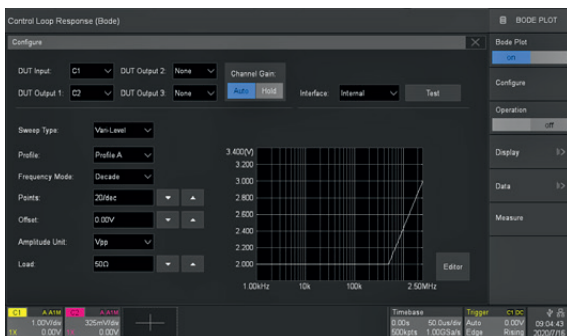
Control Loop Response (Bode)

Configure

DUT Input: C1
DUT Output 2: None
DUT Output 1: C2
DUT Output 3: None
Channel Gain:
Auto Hold
Interface: Internal
Test

Sweep Type: Vari-Level
Profile: Profile A
Frequency Mode: Decade
Points: 20/dec
Offset: 0.00V
Amplitude Unit: Vpp
Load: 50Ω

3.400[V]
3.200
3.000
2.800
2.600
2.400
2.200
2.000
1.00kHz
10k
100k
2.50MHz
Editor

BODE PLOT
Bode Plot
on
Configure
Operation
off
Display
Data
Measure

C1 A A1M 1.00V/div 0.00V
C2 A A1M 325mV/div 0.00V
Timebase 0.00s 50.0us/div 500kpts 1.00GS/s
Trigger C1 DC Auto 0.00V Edge Rising
09:04:43 2020/7/16